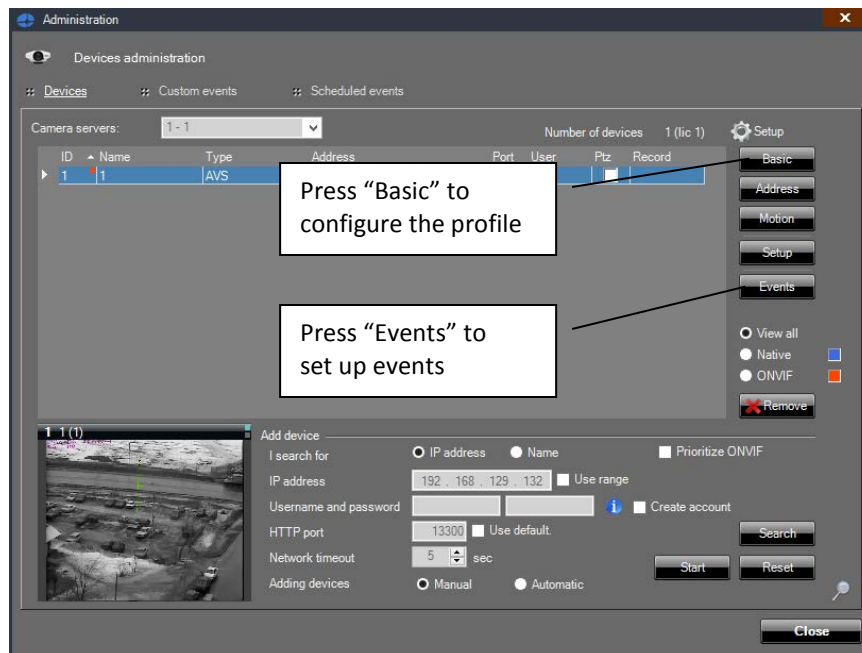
Administration

Devices administration

Devices Custom events Scheduled events

Camera servers: 1 - 1

Number of devices 1 (lic 1) Setup

| ID | Name | Type | Address | Port | User | Ptz | Record |
|---|---|---|---|---|---|---|---|
| 1 | 1 | AVS | | | | | |

Basic
Address
Motion
Setup
Events

Press “Basic” to configure the profile

Press “Events” to set up events

View all
Native
ONVIF
Remove

1 1 (1)

Add device
I search for IP address Name Prioritize ONVIF
IP address 192 . 168 . 129 . 132 Use range
Username and password Create account
HTTP port 13300 Use default.
Network timeout 5 sec
Adding devices Manual Automatic

Search
Start Reset

Close